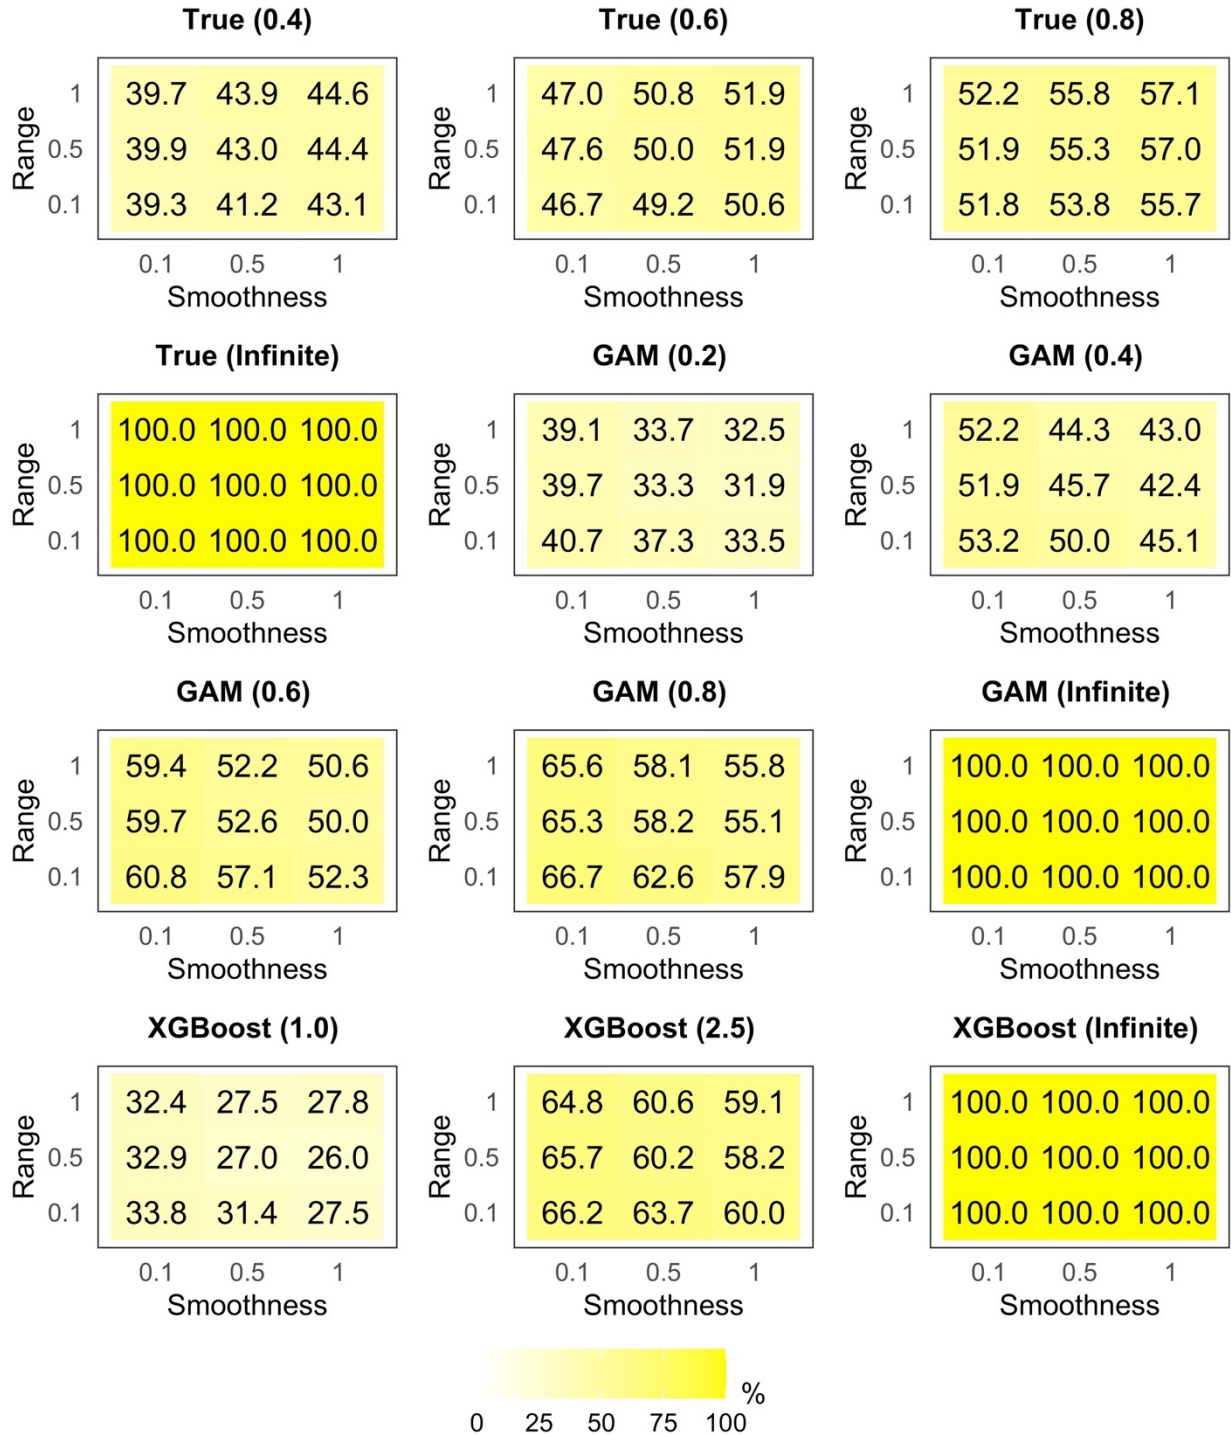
True (0.4)

| Range | 0.1 | 0.5 | 1 |
|---|---|---|---|
| 1 | 39.7 | 43.9 | 44.6 |
| 0.5 | 39.9 | 43.0 | 44.4 |
| 0.1 | 39.3 | 41.2 | 43.1 |

Smoothness

True (0.6)

| Range | 0.1 | 0.5 | 1 |
|---|---|---|---|
| 1 | 47.0 | 50.8 | 51.9 |
| 0.5 | 47.6 | 50.0 | 51.9 |
| 0.1 | 46.7 | 49.2 | 50.6 |

Smoothness

True (0.8)

| Range | 0.1 | 0.5 | 1 |
|---|---|---|---|
| 1 | 52.2 | 55.8 | 57.1 |
| 0.5 | 51.9 | 55.3 | 57.0 |
| 0.1 | 51.8 | 53.8 | 55.7 |

Smoothness

True (Infinite)

| Range | 0.1 | 0.5 | 1 |
|---|---|---|---|
| 1 | 100.0 | 100.0 | 100.0 |
| 0.5 | 100.0 | 100.0 | 100.0 |
| 0.1 | 100.0 | 100.0 | 100.0 |

Smoothness

GAM (0.2)

| Range | 0.1 | 0.5 | 1 |
|---|---|---|---|
| 1 | 39.1 | 33.7 | 32.5 |
| 0.5 | 39.7 | 33.3 | 31.9 |
| 0.1 | 40.7 | 37.3 | 33.5 |

Smoothness

GAM (0.4)

| Range | 0.1 | 0.5 | 1 |
|---|---|---|---|
| 1 | 52.2 | 44.3 | 43.0 |
| 0.5 | 51.9 | 45.7 | 42.4 |
| 0.1 | 53.2 | 50.0 | 45.1 |

Smoothness

GAM (0.6)

| Range | 0.1 | 0.5 | 1 |
|---|---|---|---|
| 1 | 59.4 | 52.2 | 50.6 |
| 0.5 | 59.7 | 52.6 | 50.0 |
| 0.1 | 60.8 | 57.1 | 52.3 |

Smoothness

GAM (0.8)

| Range | 0.1 | 0.5 | 1 |
|---|---|---|---|
| 1 | 65.6 | 58.1 | 55.8 |
| 0.5 | 65.3 | 58.2 | 55.1 |
| 0.1 | 66.7 | 62.6 | 57.9 |

Smoothness

GAM (Infinite)

| Range | 0.1 | 0.5 | 1 |
|---|---|---|---|
| 1 | 100.0 | 100.0 | 100.0 |
| 0.5 | 100.0 | 100.0 | 100.0 |
| 0.1 | 100.0 | 100.0 | 100.0 |

Smoothness

XGBoost (1.0)

| Range | 0.1 | 0.5 | 1 |
|---|---|---|---|
| 1 | 32.4 | 27.5 | 27.8 |
| 0.5 | 32.9 | 27.0 | 26.0 |
| 0.1 | 33.8 | 31.4 | 27.5 |

Smoothness

XGBoost (2.5)

| Range | 0.1 | 0.5 | 1 |
|---|---|---|---|
| 1 | 64.8 | 60.6 | 59.1 |
| 0.5 | 65.7 | 60.2 | 58.2 |
| 0.1 | 66.2 | 63.7 | 60.0 |

Smoothness

XGBoost (Infinite)

| Range | 0.1 | 0.5 | 1 |
|---|---|---|---|
| 1 | 100.0 | 100.0 | 100.0 |
| 0.5 | 100.0 | 100.0 | 100.0 |
| 0.1 | 100.0 | 100.0 | 100.0 |

Smoothness

%
0 25 50 75 100